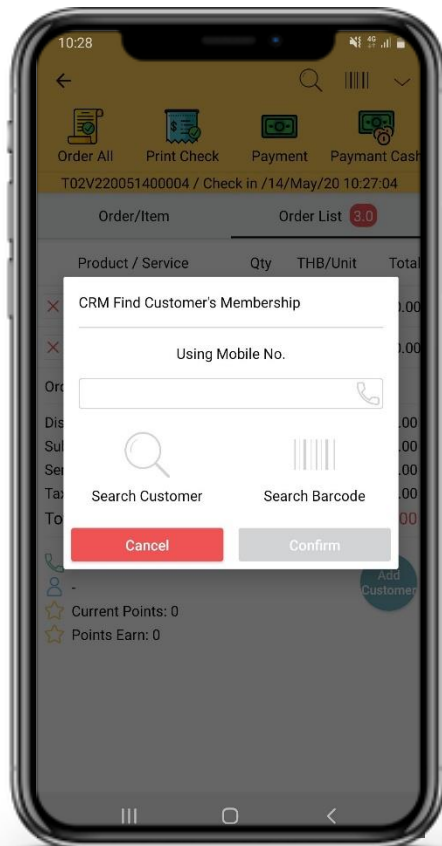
10:28

Order All
Print Check
Payment
Paymant Cash

T02V220051400004 / Check in /14/May/20 10:27:04

Order/Item
Order List 3.0

Product / Service
Qty
THB/Unit
Total

CRM Find Customer's Membership

Using Mobile No.

Search Customer
Search Barcode

Cancel
Confirm

-
Current Points: 0
Points Earn: 0

Add Customer